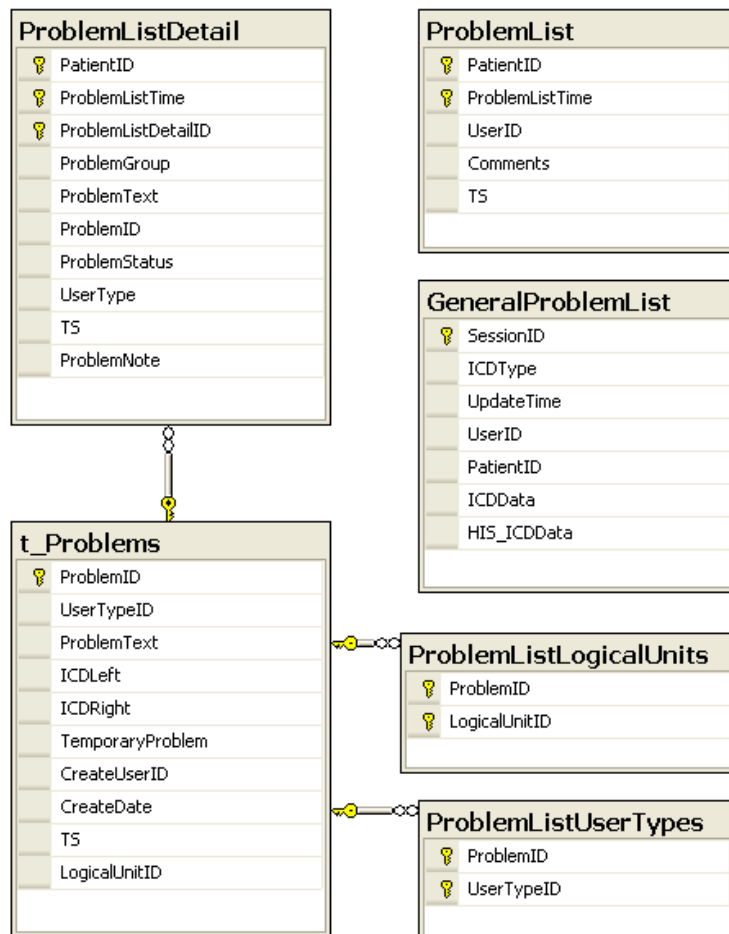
ProblemListDetail
PatientID
ProblemListTime
ProblemListDetailID
ProblemGroup
ProblemText
ProblemID
ProblemStatus
UserType
TS
ProblemNote

ProblemList
PatientID
ProblemListTime
UserID
Comments
TS

GeneralProblemList
SessionID
ICDType
UpdateTime
UserID
PatientID
ICDData
HIS_ICDData

t_Problems
ProblemID
UserTypeID
ProblemText
ICDLeft
ICDRight
TemporaryProblem
CreateUserID
CreateDate
TS
LogicalUnitID

ProblemListLogicalUnits
ProblemID
LogicalUnitID

ProblemListUserTypes
ProblemID
UserTypeID